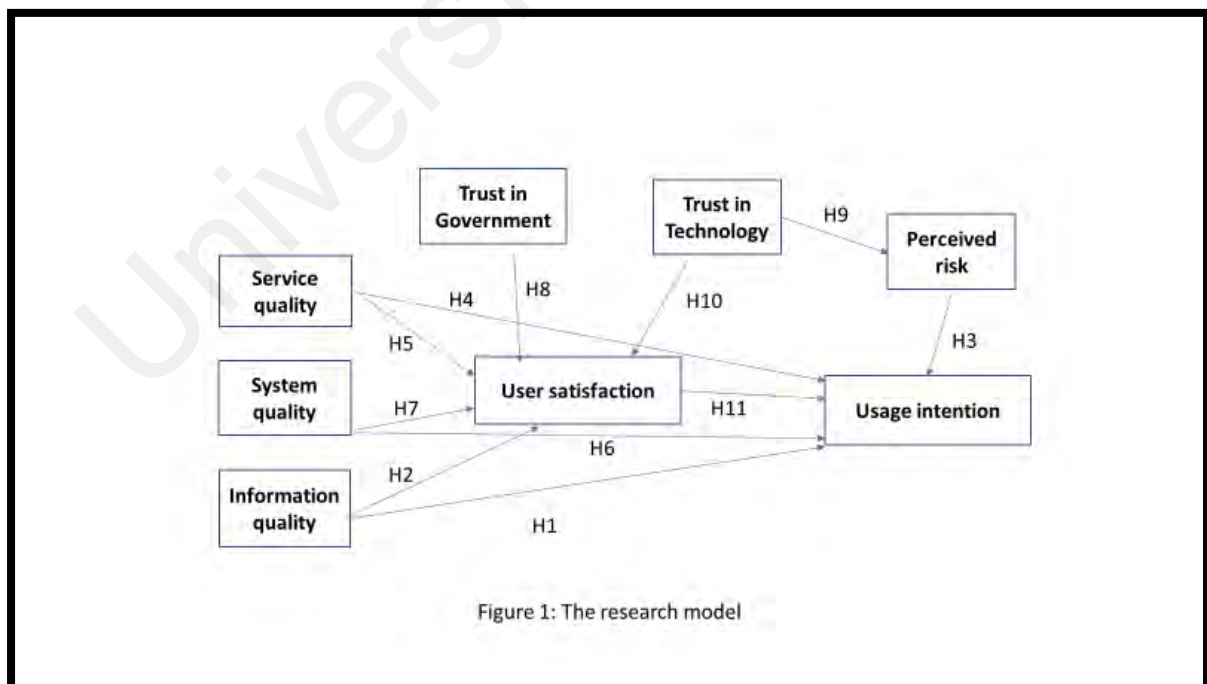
Trust in Government

Trust in Technology

H9

Perceived risk

Service quality

H4

H8

H10

H5

H3

System quality

H7

User satisfaction

H11

Usage intention

H6

H2

Information quality

H1

Figure 1: The research model